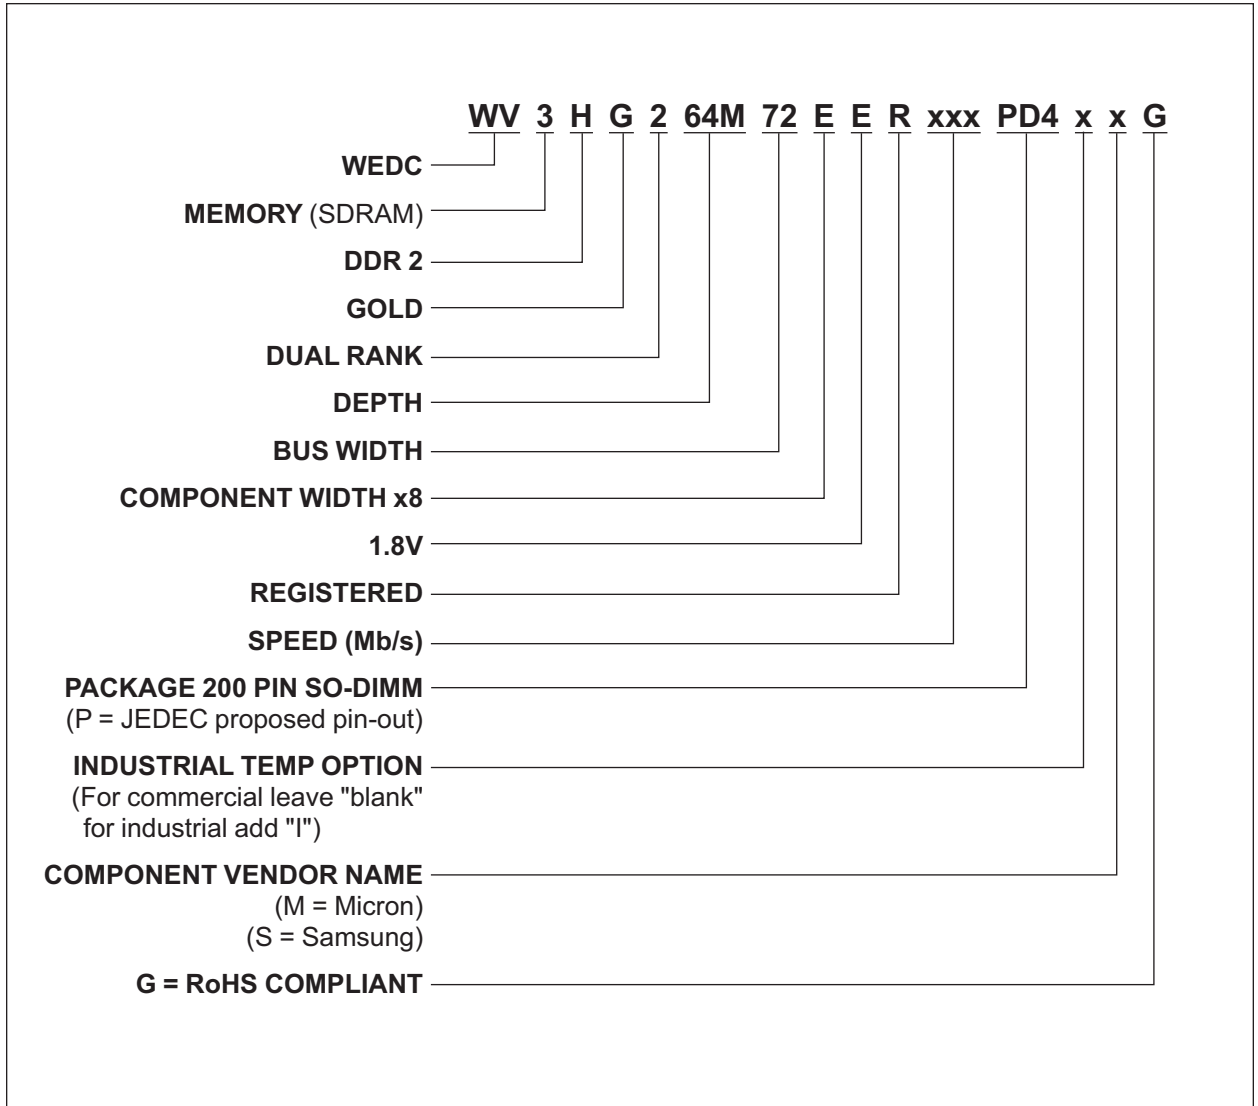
WV 3 H G 2 64M 72 E E R xxx PD4 x x G

WEDC

MEMORY (SDRAM)

DDR 2

GOLD

DUAL RANK

DEPTH

BUS WIDTH

COMPONENT WIDTH x8

1.8V

REGISTERED

SPEED (Mb/s)

PACKAGE 200 PIN SO-DIMM
(P = JEDEC proposed pin-out)

INDUSTRIAL TEMP OPTION
(For commercial leave "blank"
for industrial add "I")

COMPONENT VENDOR NAME
(M = Micron)
(S = Samsung)

G = RoHS COMPLIANT